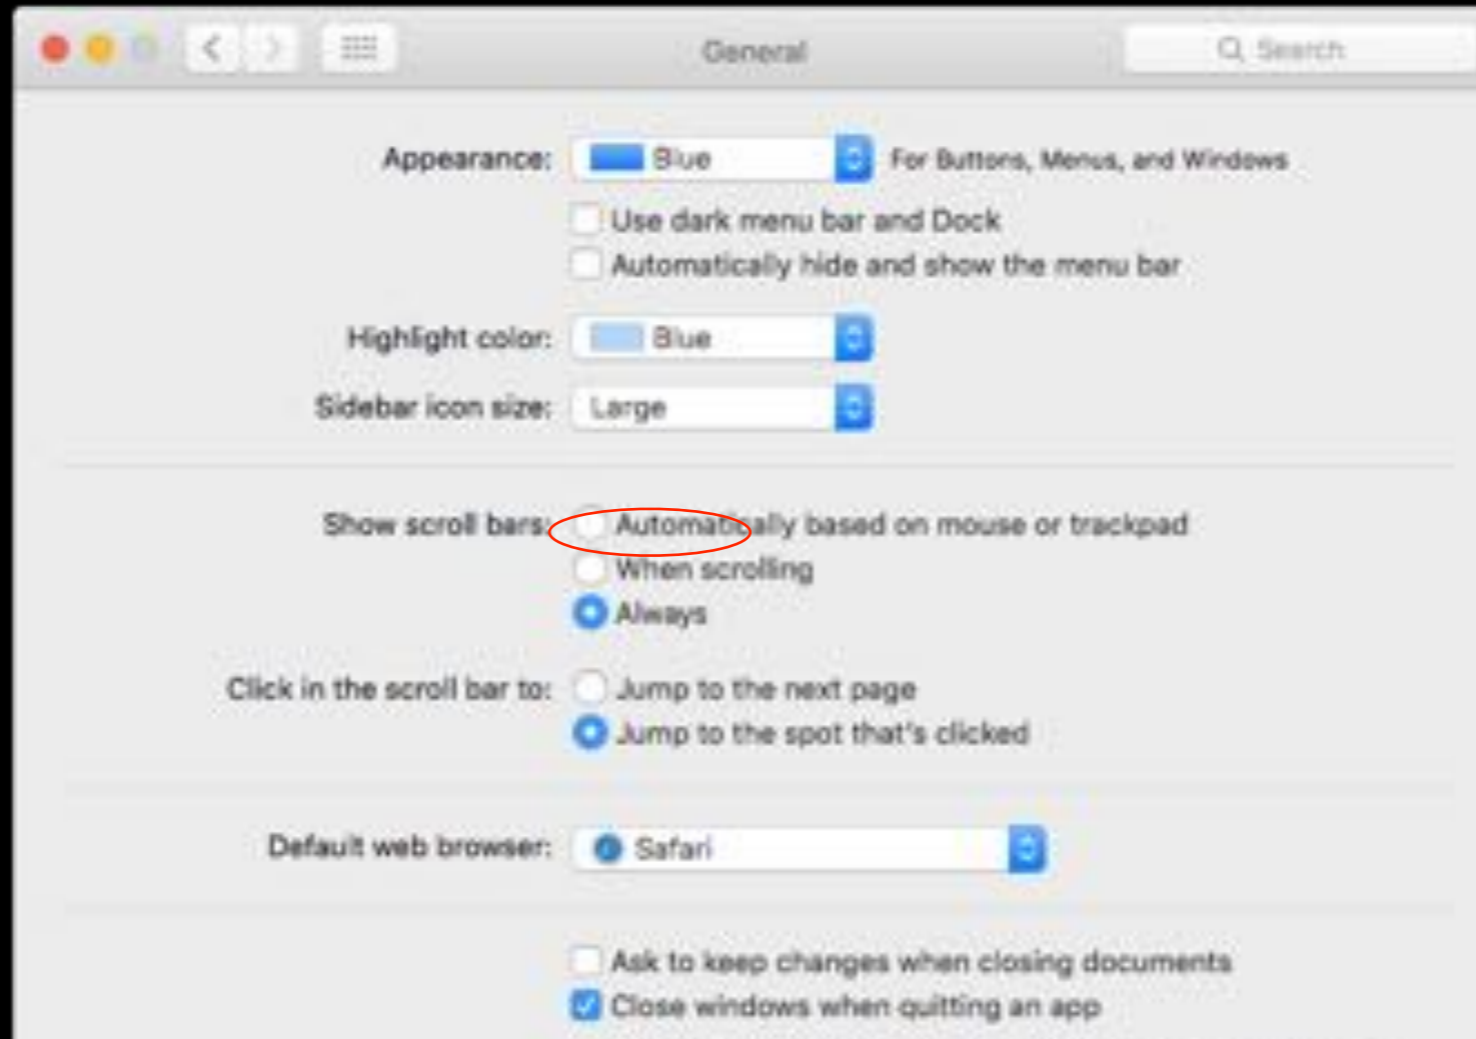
General

Search

Appearance: Blue For Buttons, Menus, and Windows

Use dark menu bar and Dock

Automatically hide and show the menu bar

Highlight color: Blue

Sidebar icon size: Large

Show scroll bars: Automatically based on mouse or trackpad

When scrolling

Always

Click in the scroll bar to: Jump to the next page

Jump to the spot that's clicked

Default web browser: Safari

Ask to keep changes when closing documents

Close windows when quitting an app